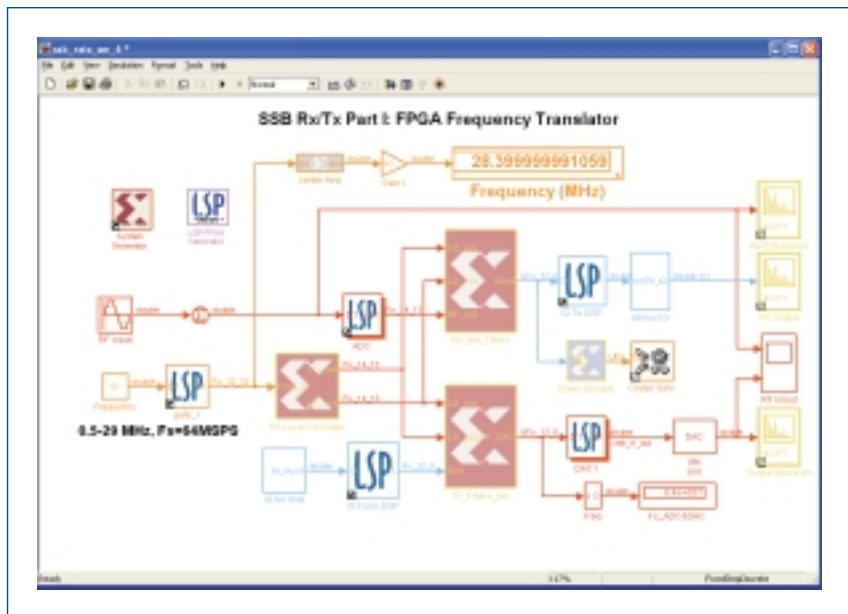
File Edit View Simulation Format Tools Help

Normal

SSB Rx/Tx Part I: FPGA Frequency Translator

28.399999991059

Frequency (MHz)

LSP

LSP

LSP

LSP

LSP

LSP

0.5-29 MHz, Fs=64MSPS

RF Input

ADC

DAC

Ready

FixedStepDiscrete